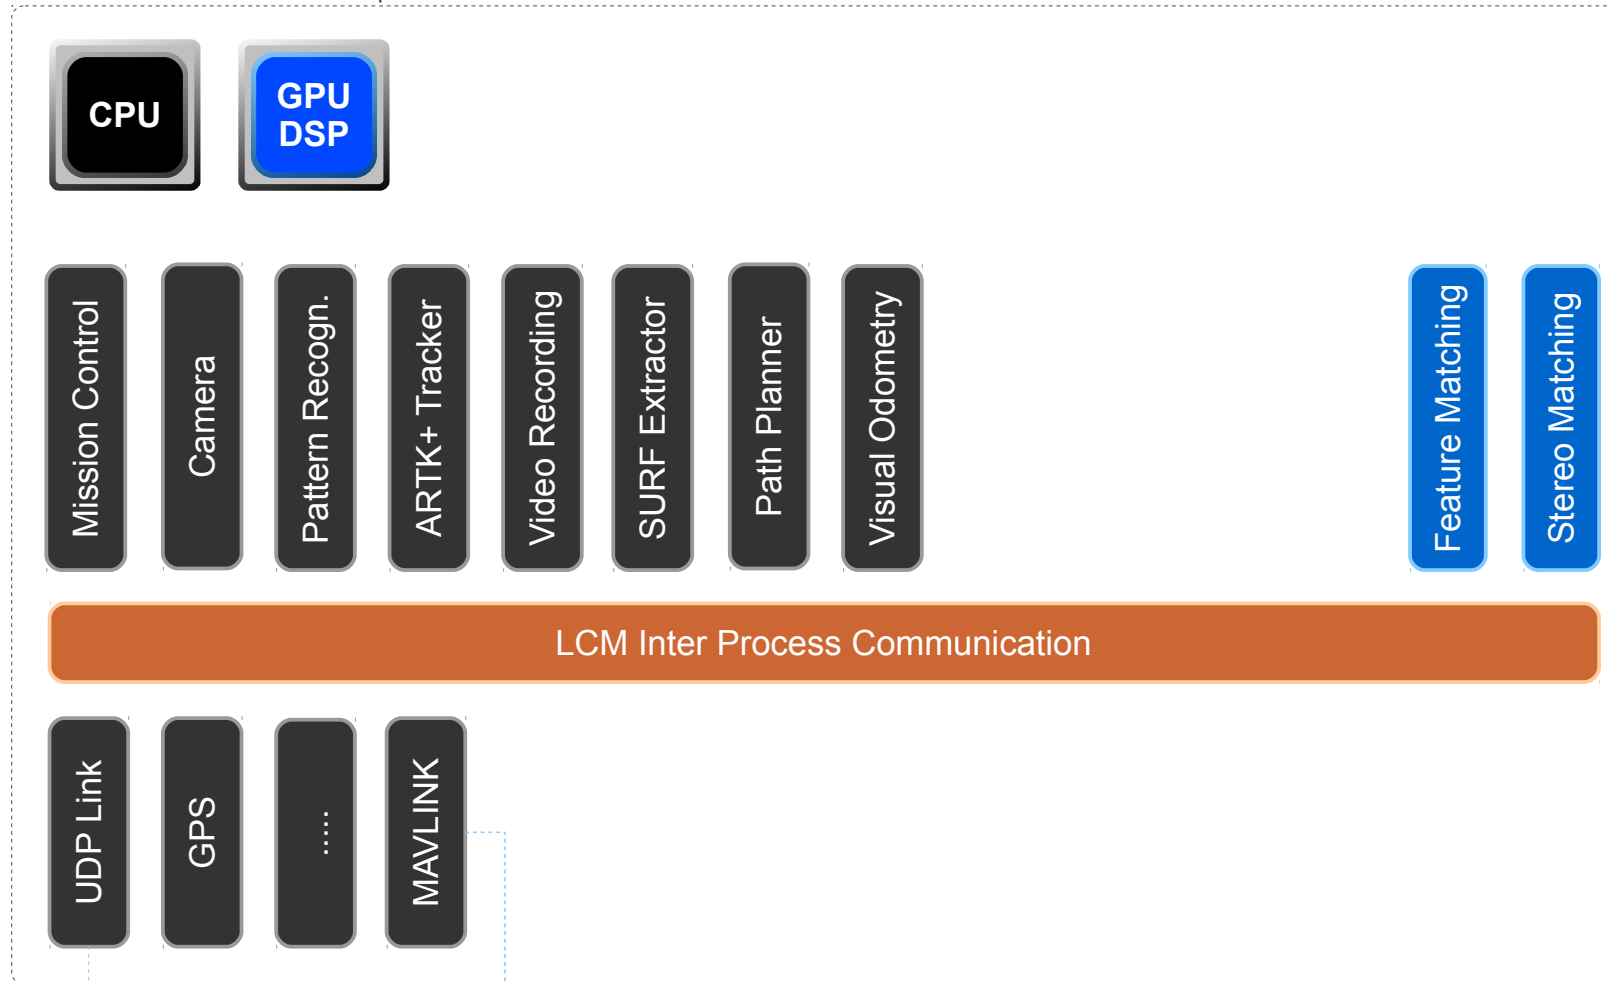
CPU

GPU
DSP

Mission Control

Camera

Pattern Recogn.

ARTK+ Tracker

Video Recording

SURF Extractor

Path Planner

Visual Odometry

Feature Matching

Stereo Matching

LCM Inter Process Communication

UDP Link

GPS

.....

MAVLINK